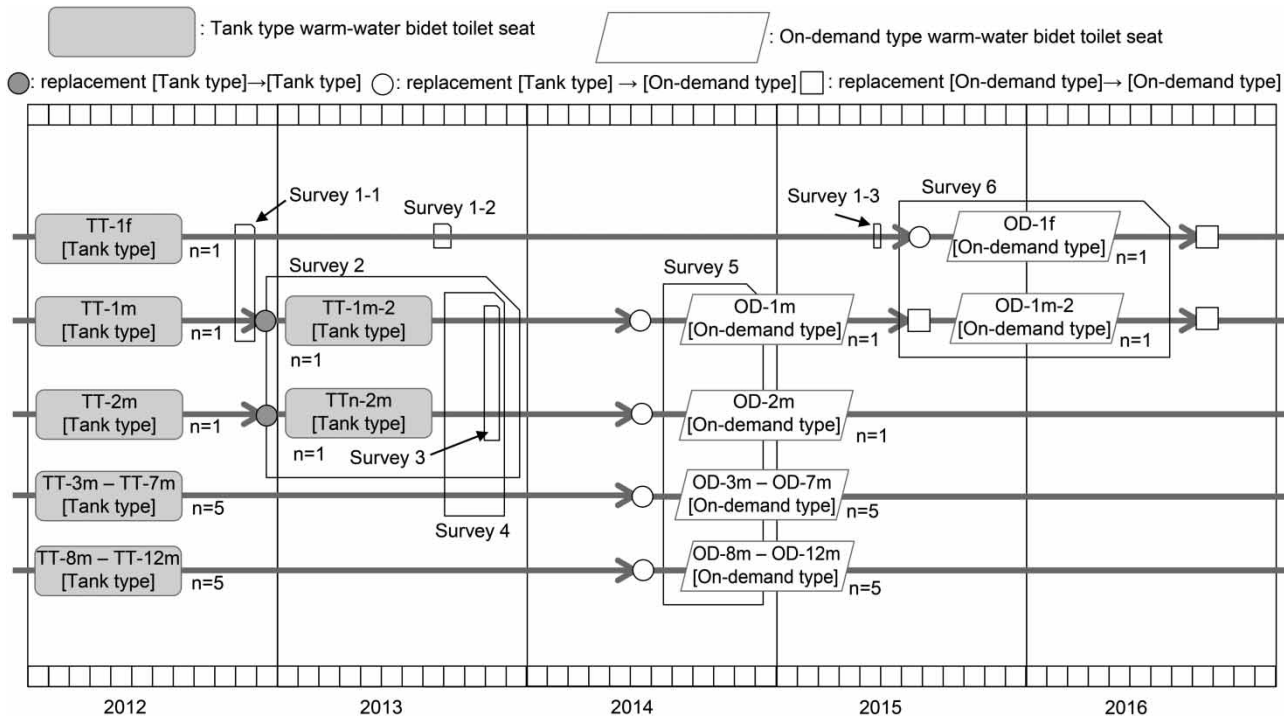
: Tank type warm-water bidet toilet seat

: On-demand type warm-water bidet toilet seat

: replacement [Tank type]→[Tank type] : replacement [Tank type] → [On-demand type] : replacement [On-demand type]→ [On-demand type]

Survey 1-1

Survey 1-2

Survey 1-3

Survey 6

TT-1f [Tank type] n=1

OD-1f [On-demand type] n=1

Survey 2

Survey 5

TT-1m [Tank type] n=1

TT-1m-2 [Tank type] n=1

OD-1m [On-demand type] n=1

OD-1m-2 [On-demand type] n=1

TT-2m [Tank type] n=1

TTn-2m [Tank type] n=1

Survey 3

OD-2m [On-demand type] n=1

TT-3m – TT-7m [Tank type] n=5

OD-3m – OD-7m [On-demand type] n=5

Survey 4

TT-8m – TT-12m [Tank type] n=5

OD-8m – OD-12m [On-demand type] n=5

2012

2013

2014

2015

2016